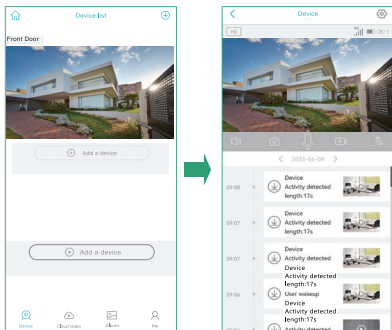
Device list

Front Door

Add a device

Add a device

Device Cloud video Album Me

Device

HD

2023-06-09

09:08 Device Activity detected length:17s

09:07 Device Activity detected length:17s

09:07 Device Activity detected length:17s

09:06 Device Activity detected length:17s User wakeup

Device Activity detected length:17s